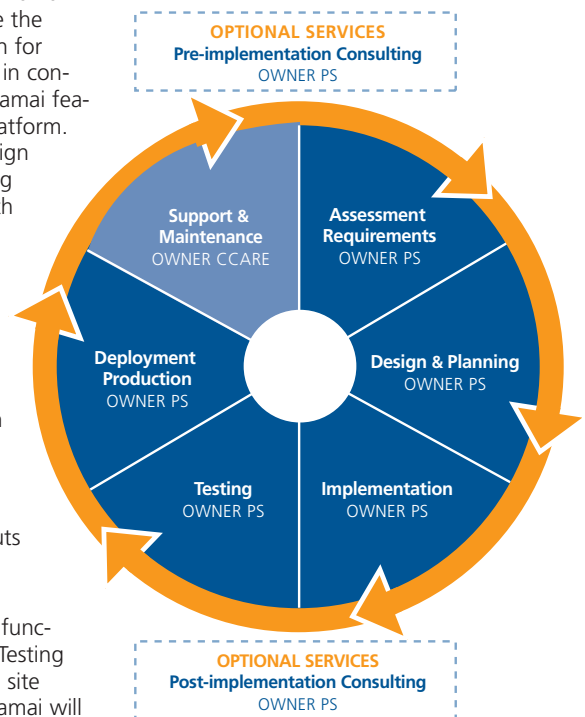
e the
n for
in con-
amai fea-
atform.
ign
g
h

n

uts

func-
Testing
site
amai will

OPTIONAL SERVICES
Pre-implementation Consulting
OWNER PS

Support & Maintenance
OWNER CCARE

Assessment Requirements
OWNER PS

Design & Planning
OWNER PS

Implementation
OWNER PS

Testing
OWNER PS

Deployment Production
OWNER PS

OPTIONAL SERVICES
Post-implementation Consulting
OWNER PS